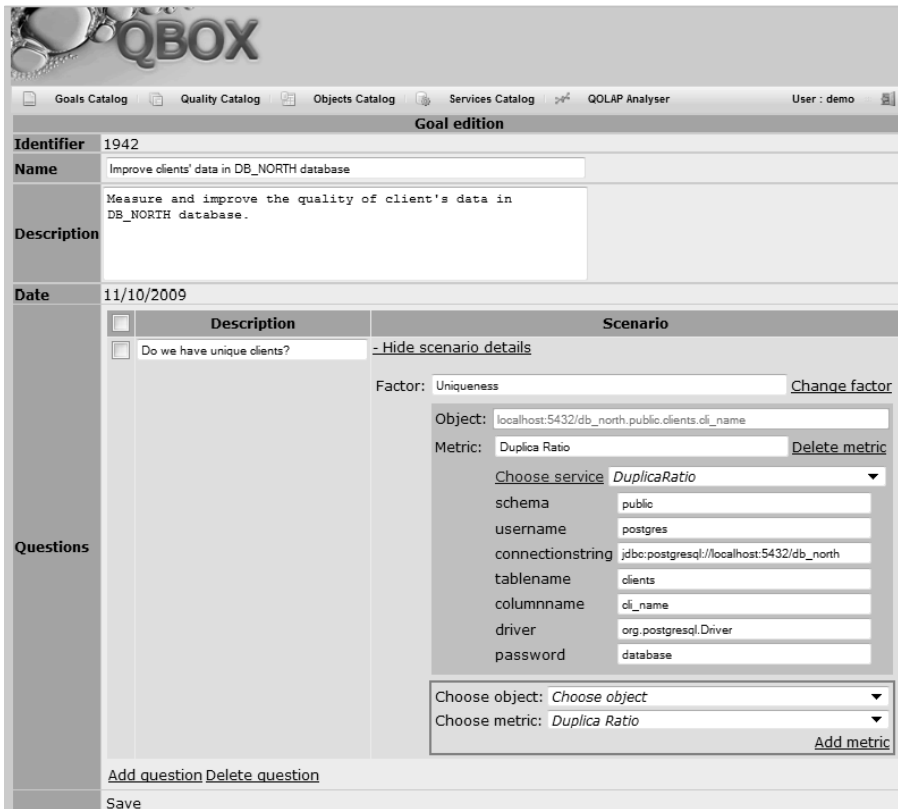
QBOX

Goals Catalog | Quality Catalog | Objects Catalog | Services Catalog | QOLAP Analyser | User : demo

Goal edition

| Identifier | 1942 |
|---|---|
| Name | Improve clients' data in DB_NORTH database |
| Description | Measure and improve the quality of client's data in DB_NORTH database. |
| Date | 11/10/2009 |

Questions

| | Description | Scenario |
|---|---|---|
| | Do we have unique clients? | - Hide scenario details |

Factor: Uniqueness Change factor

Object: localhost:5432/db_north.public.clients.cli_name

Metric: Duplica Ratio Delete metric

Choose service DuplicaRatio

| | |
|---|---|
| schema | public |
| username | postgres |
| connectionstring | jdbc:postgresql://localhost:5432/db_north |
| tablename | clients |
| columnname | cli_name |
| driver | org.postgresql.Driver |
| password | database |

Choose object: Choose object
Choose metric: Duplica Ratio
Add metric

Add question Delete question

Save